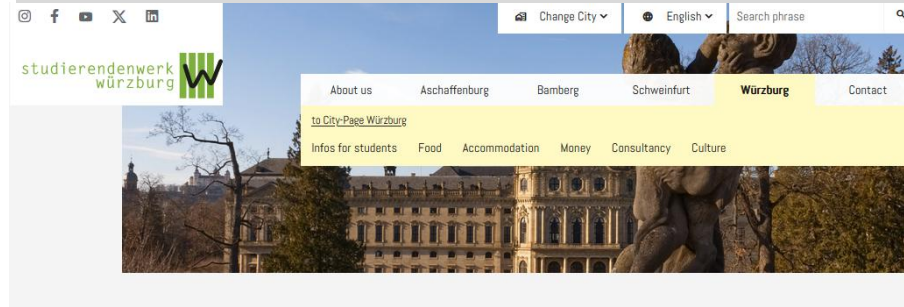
Change City
English
Search phrase

studierendenwerk würzburg

About us
Aschaffenburg
Bamberg
Schweinfurt
Würzburg
Contact

to City-Page Würzburg

Infos for students
Food
Accommodation
Money
Consultancy
Culture